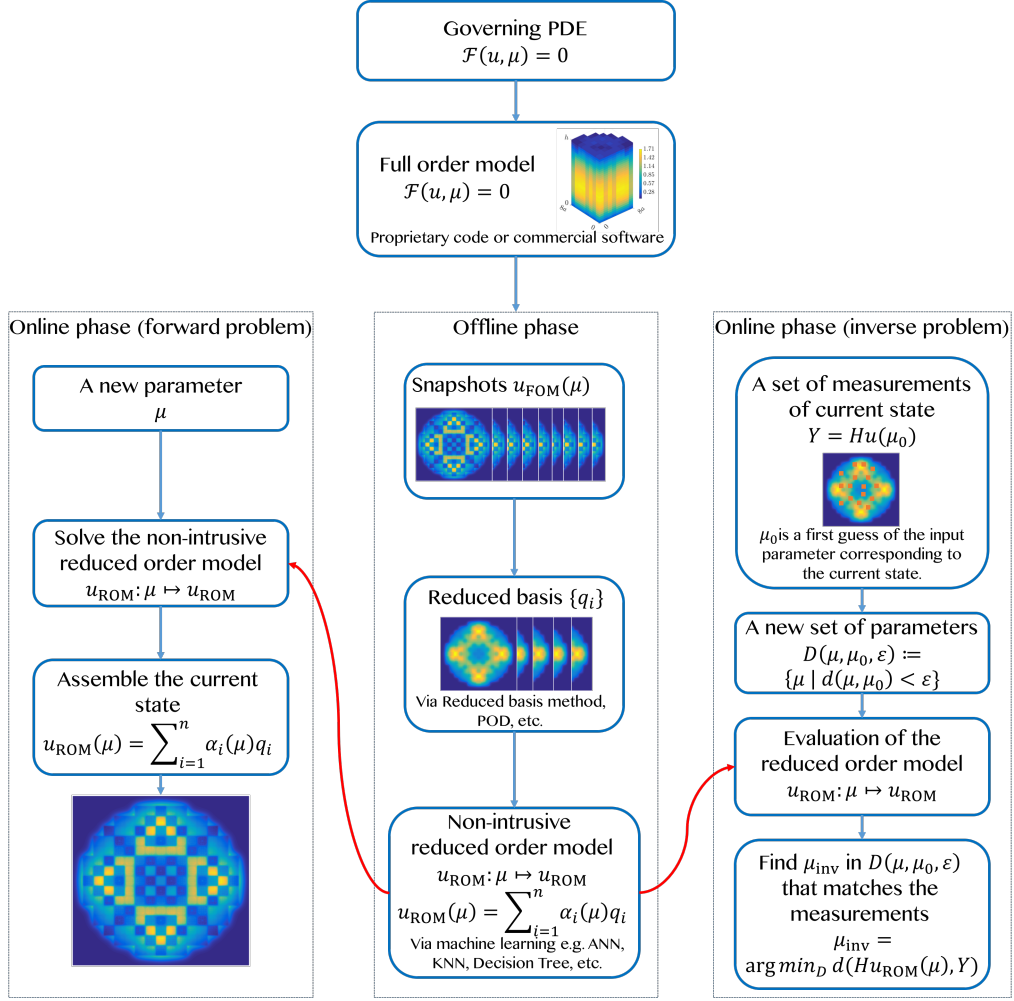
Governing PDE
$\mathcal{F}(u,\mu)=0$

Full order model
$\mathcal{F}(u,\mu)=0$

1.71
1.42
1.14
0.85
0.57
0.28

Proprietary code or commercial software

Online phase (forward problem)

A new parameter
$\mu$

Solve the non-intrusive reduced order model
$u_{\text{ROM}}: \mu \mapsto u_{\text{ROM}}$

Assemble the current state
$u_{\text{ROM}}(\mu) = \sum_{i=1}^{n} \alpha_i(\mu) q_i$

Offline phase

Snapshots $u_{\text{FOM}}(\mu)$

Reduced basis $\{q_i\}$

Via Reduced basis method, POD, etc.

Non-intrusive reduced order model
$u_{\text{ROM}}: \mu \mapsto u_{\text{ROM}}$
$u_{\text{ROM}}(\mu) = \sum_{i=1}^{n} \alpha_i(\mu) q_i$
Via machine learning e.g. ANN, KNN, Decision Tree, etc.

Online phase (inverse problem)

A set of measurements of current state
$Y = Hu(\mu_0)$

$\mu_0$is a first guess of the input parameter corresponding to the current state.

A new set of parameters
$D(\mu,\mu_0,\varepsilon) :=$
$\{\mu \mid d(\mu,\mu_0) < \varepsilon\}$

Evaluation of the reduced order model
$u_{\text{ROM}}: \mu \mapsto u_{\text{ROM}}$

Find $\mu_{\text{inv}}$ in $D(\mu,\mu_0,\varepsilon)$ that matches the measurements
$\mu_{\text{inv}} =$
$\arg min_D \; d(Hu_{\text{ROM}}(\mu), Y)$